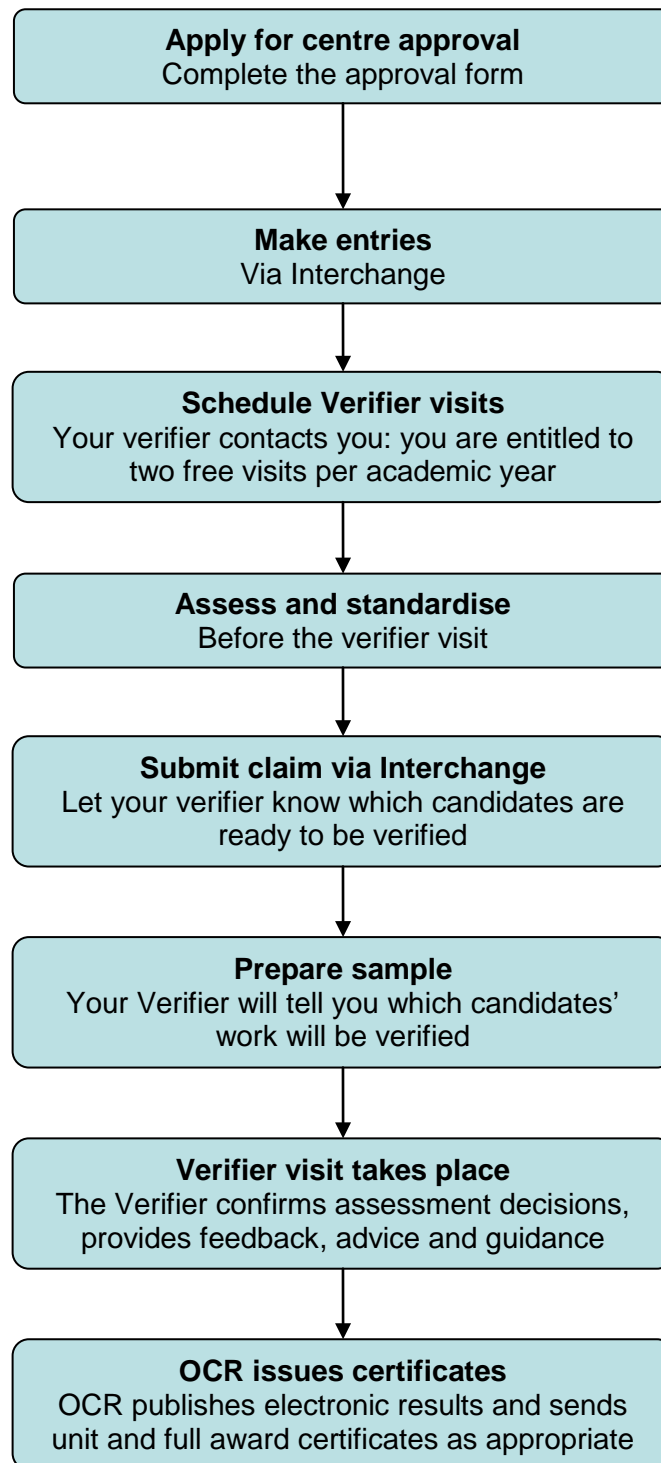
**Apply for centre approval**
Complete the approval form

**Make entries**
Via Interchange

**Schedule Verifier visits**
Your verifier contacts you: you are entitled to two free visits per academic year

**Assess and standardise**
Before the verifier visit

**Submit claim via Interchange**
Let your verifier know which candidates are ready to be verified

**Prepare sample**
Your Verifier will tell you which candidates' work will be verified

**Verifier visit takes place**
The Verifier confirms assessment decisions, provides feedback, advice and guidance

**OCR issues certificates**
OCR publishes electronic results and sends unit and full award certificates as appropriate